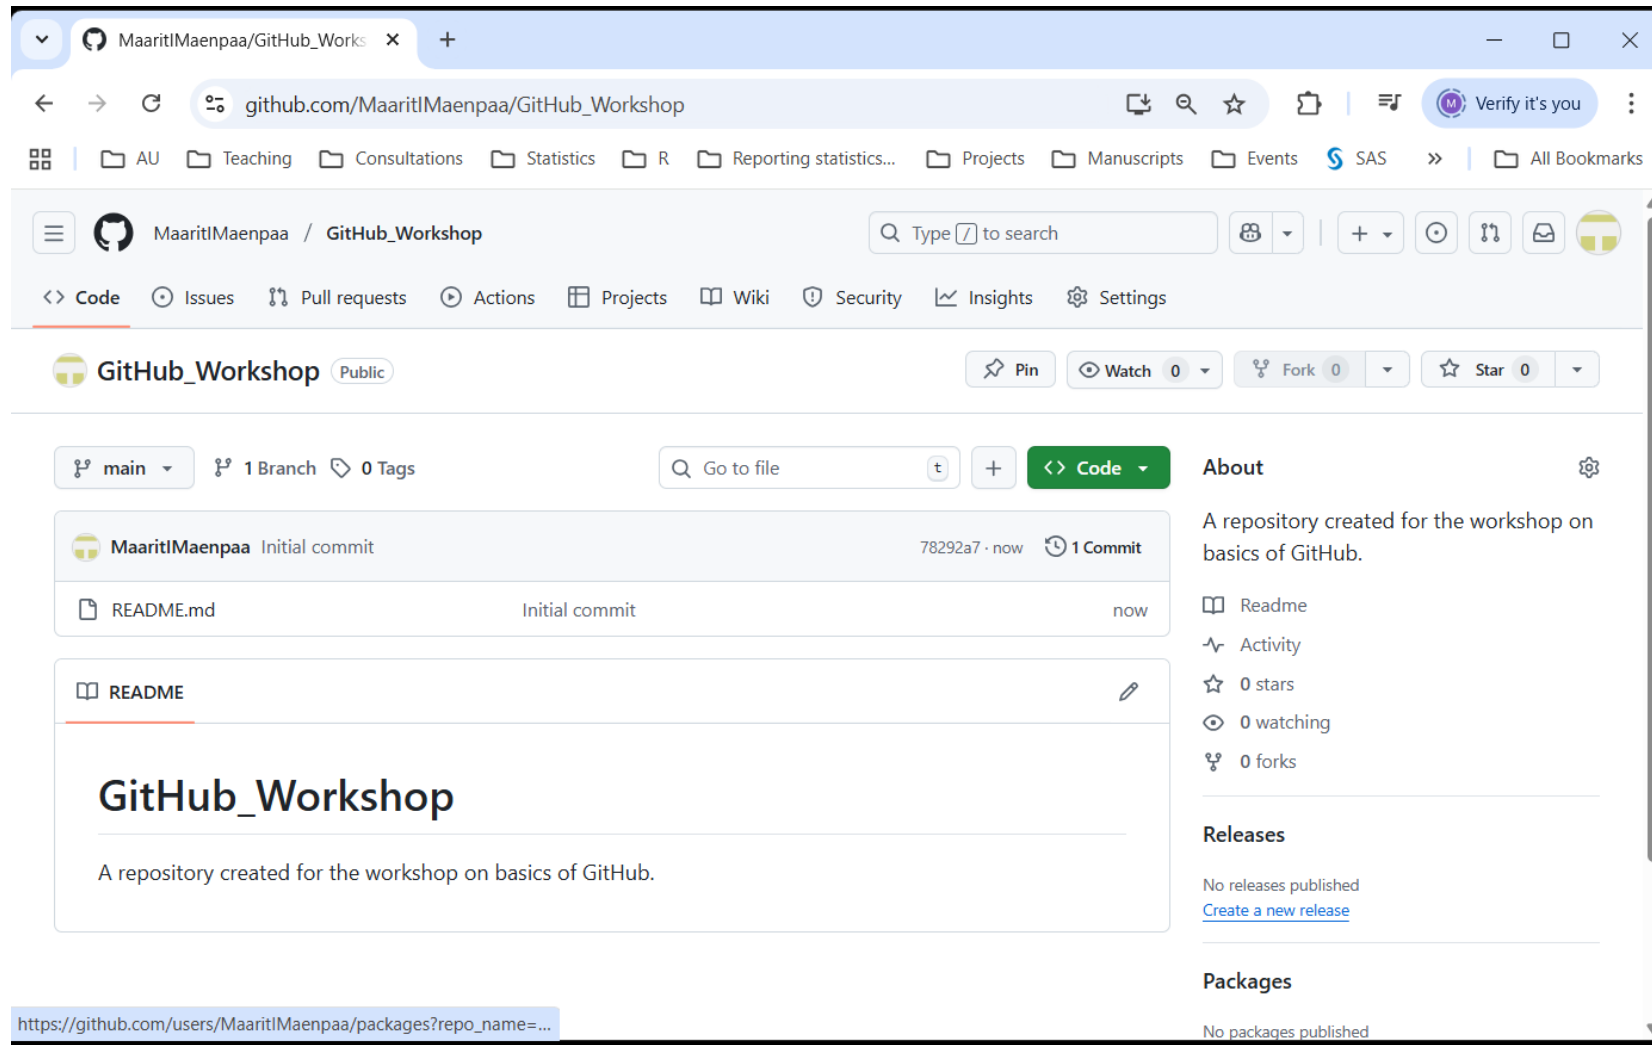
MaaritIMaenpaa/GitHub_Works

github.com/MaaritIMaenpaa/GitHub_Workshop

Verify it's you

AU Teaching Consultations Statistics R Reporting statistics... Projects Manuscripts Events SAS » All Bookmarks

MaaritIMaenpaa / GitHub_Workshop

Type / to search

Code Issues Pull requests Actions Projects Wiki Security Insights Settings

GitHub_Workshop Public

Pin Watch 0 Fork 0 Star 0

main 1 Branch 0 Tags Go to file t + Code

MaaritIMaenpaa Initial commit 78292a7 · now 1 Commit

README.md Initial commit now

README

GitHub_Workshop

A repository created for the workshop on basics of GitHub.

About

A repository created for the workshop on basics of GitHub.

Readme
Activity
0 stars
0 watching
0 forks

Releases

No releases published
Create a new release

Packages

No packages published

https://github.com/users/MaaritIMaenpaa/packages?repo_name=...